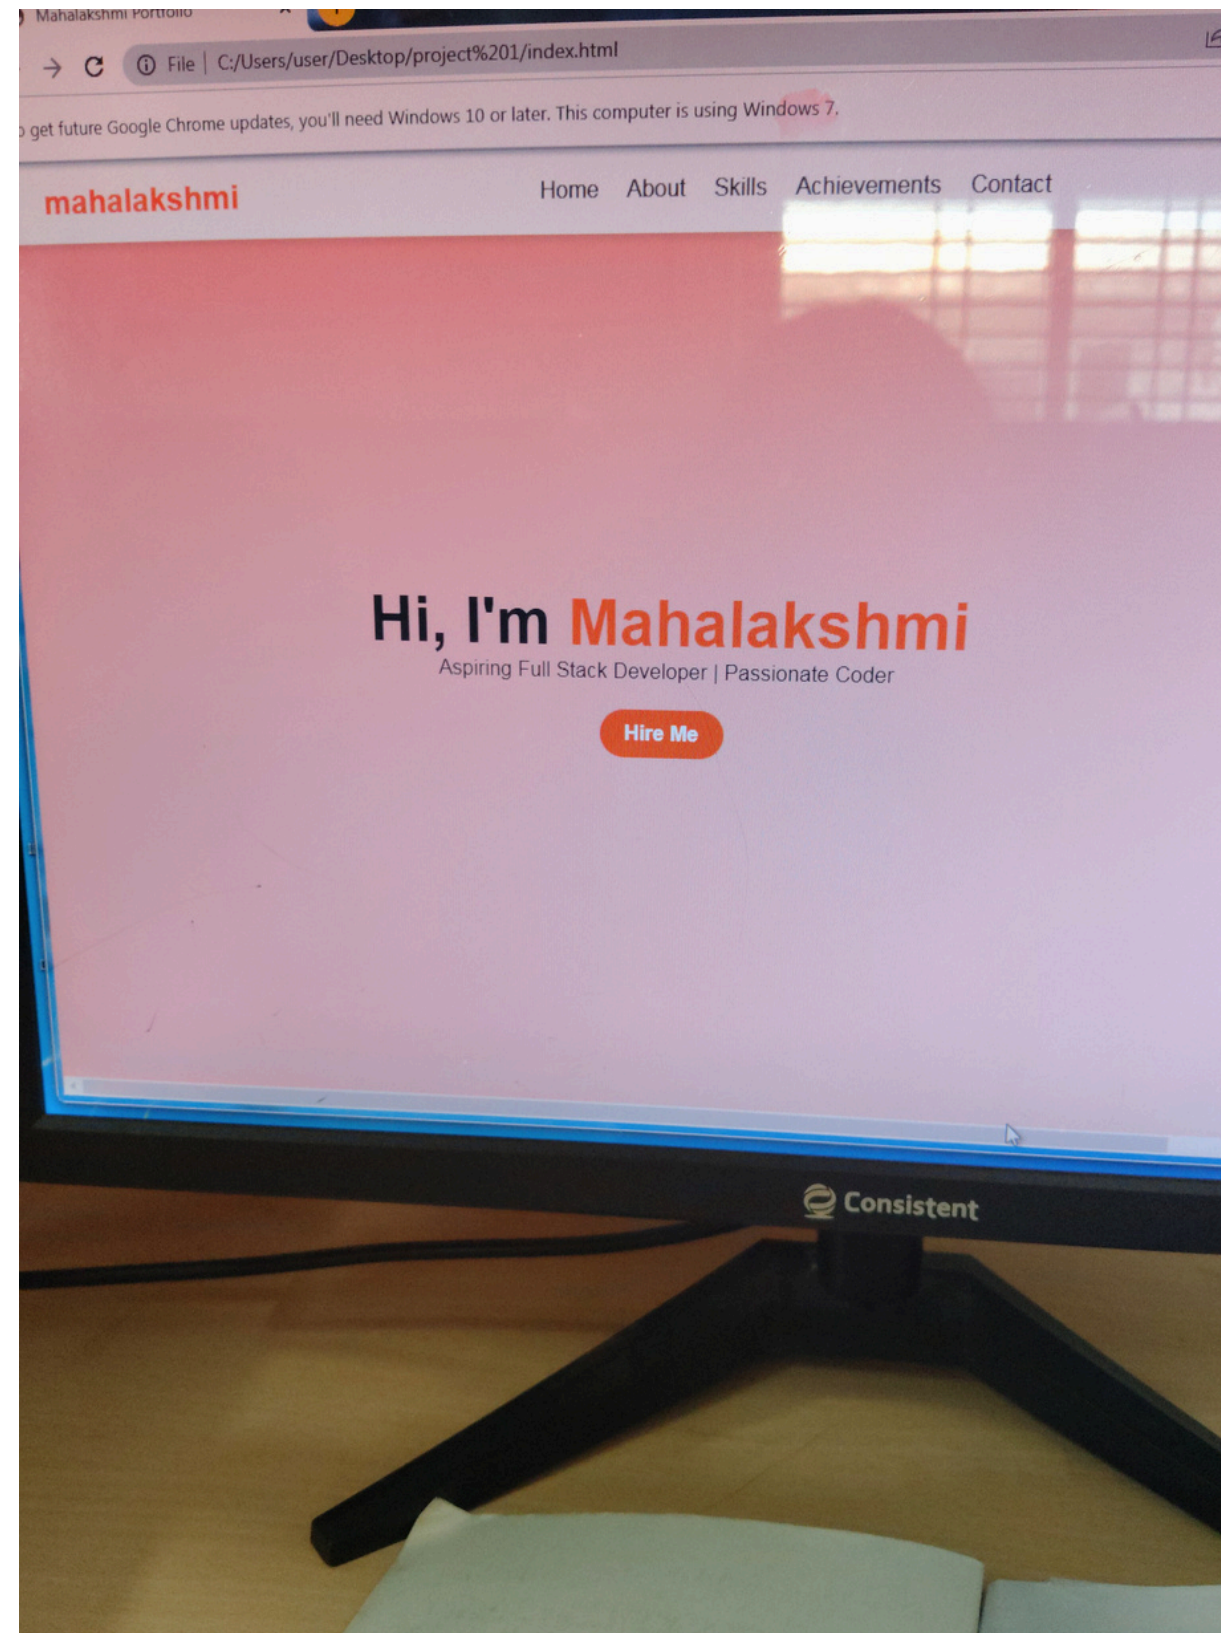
Mahalakshmi Portfolio

File | C:/Users/user/Desktop/project%201/index.html

get future Google Chrome updates, you'll need Windows 10 or later. This computer is using Windows 7.

mahalakshmi

Home About Skills Achievements Contact

Hi, I'm Mahalakshmi

Aspiring Full Stack Developer | Passionate Coder

Hire Me

Consistent